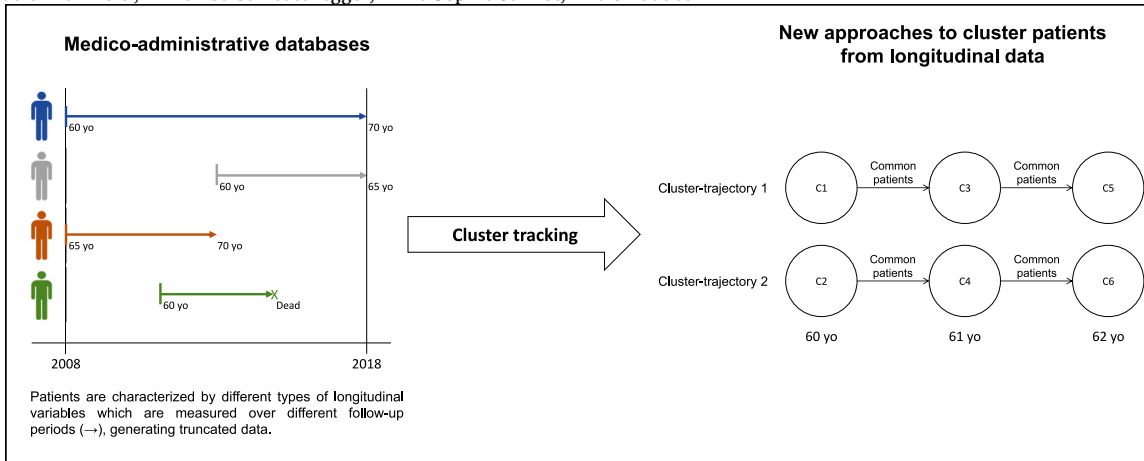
Medico-administrative databases

60 yo

70 yo

60 yo

65 yo

65 yo

70 yo

60 yo

Dead

2008

2018

Patients are characterized by different types of longitudinal variables which are measured over different follow-up periods (→), generating truncated data.

Cluster tracking

New approaches to cluster patients from longitudinal data

Cluster-trajectory 1

C1

Common patients

C3

Common patients

C5

Cluster-trajectory 2

C2

Common patients

C4

Common patients

C6

60 yo

61 yo

62 yo